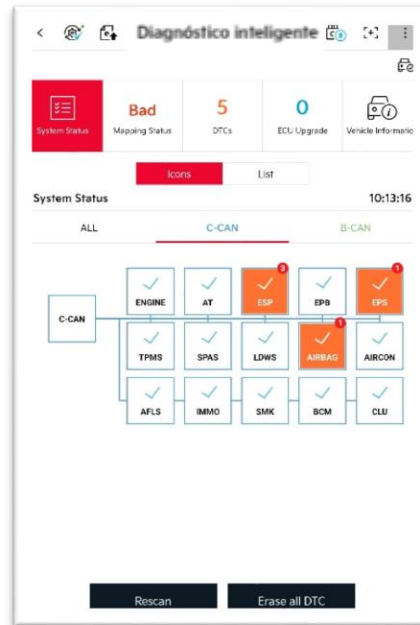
Diagnóstico inteligente

System Status
Bad
Mapping Status
5
DTCs
0
ECU Upgrade
Vehicle Informatio

Icons
List

System Status
10:13:16

ALL
C-CAN
B-CAN

C-CAN
ENGINE
AT
3
ESP
EPB
1
EPS
TPMS
SPAS
LDWS
1
AIRBAG
AIRCON
AFLS
IMMO
SMK
BCM
CLU

Rescan
Erase all DTC